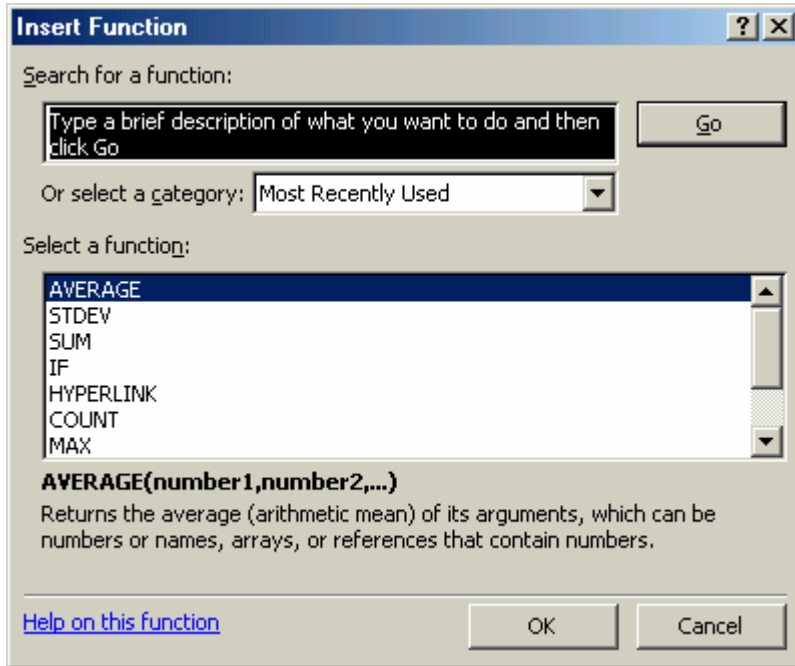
Insert Function

?

Search for a function:

Type a brief description of what you want to do and then click Go

Go

Or select a category: Most Recently Used

Select a function:

AVERAGE
STDEV
SUM
IF
HYPERLINK
COUNT
MAX

AVERAGE(number1,number2,...)

Returns the average (arithmetic mean) of its arguments, which can be numbers or names, arrays, or references that contain numbers.

Help on this function

OK

Cancel